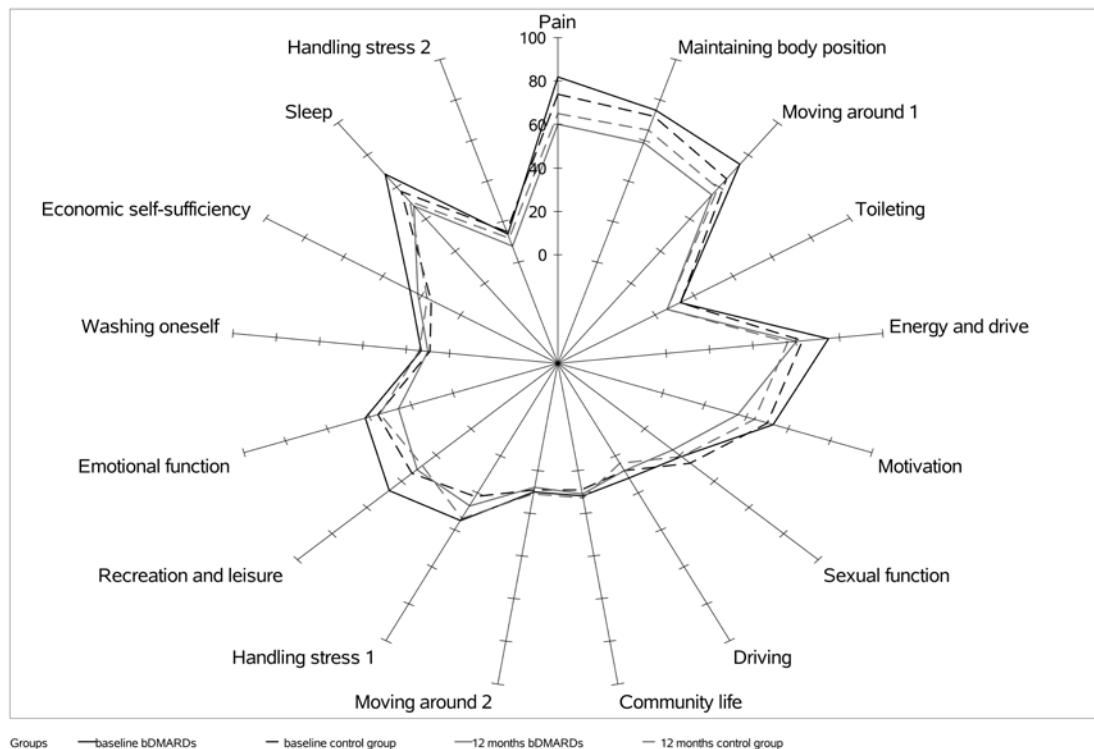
Pain
100
80
60
40
20
0
Maintaining body position
Moving around 1
Toileting
Energy and drive
Motivation
Sexual function
Driving
Community life
Moving around 2
Handling stress 1
Recreation and leisure
Emotional function
Washing oneself
Economic self-sufficiency
Sleep
Handling stress 2

Groups baseline bDMARDs baseline control group 12 months bDMARDs 12 months control group